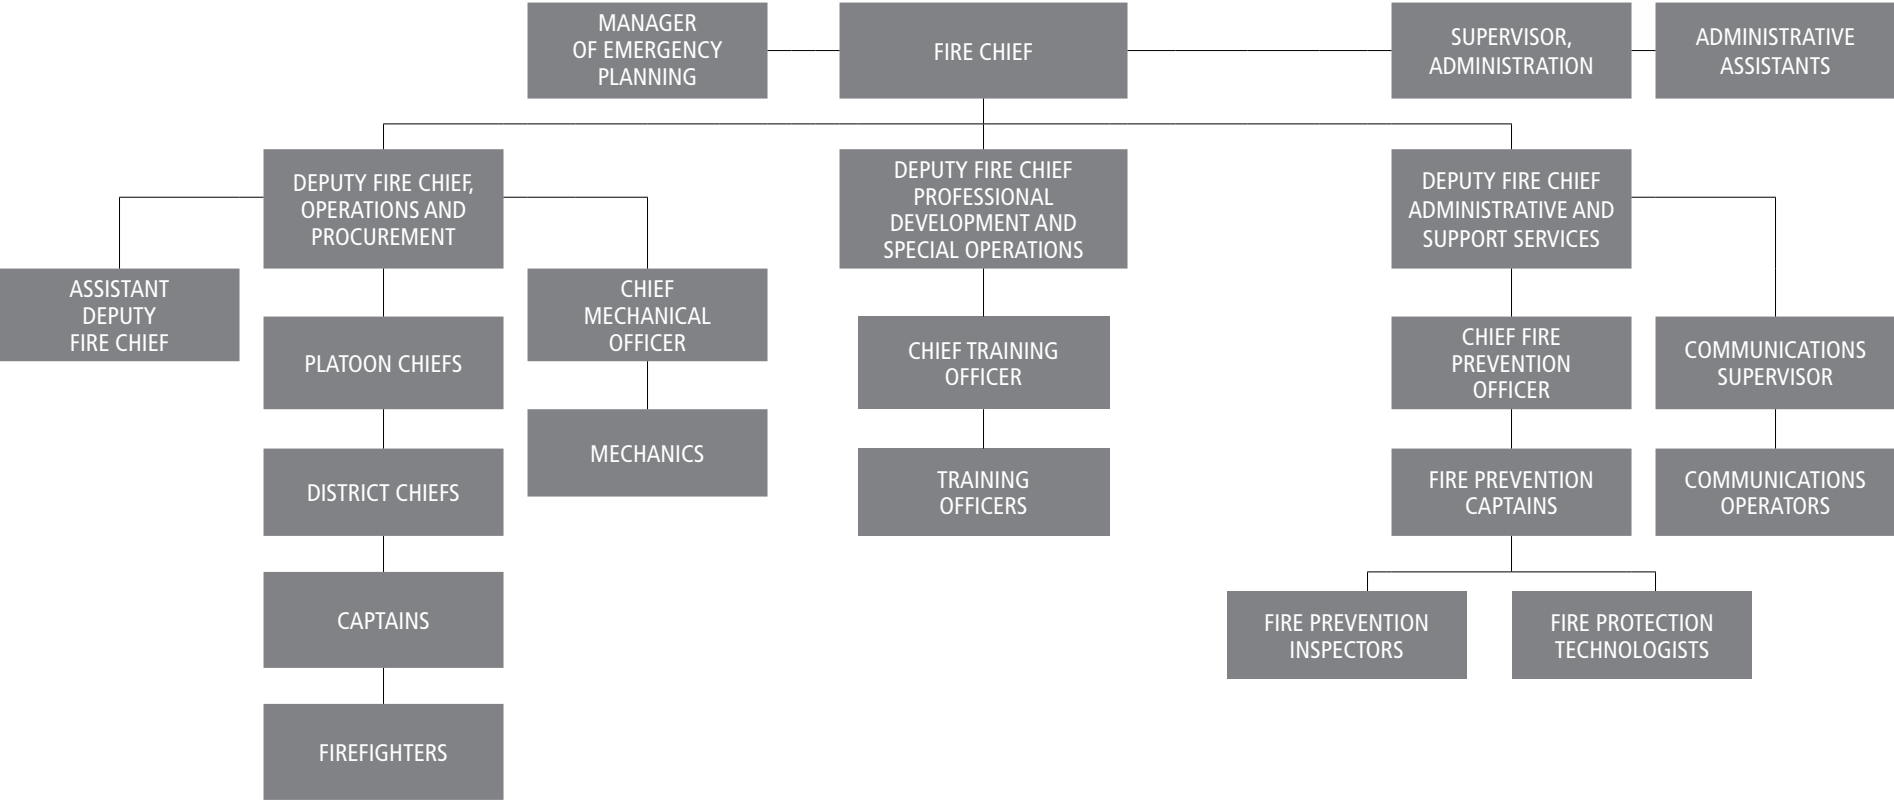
MANAGER OF EMERGENCY PLANNING

FIRE CHIEF

SUPERVISOR, ADMINISTRATION

ADMINISTRATIVE ASSISTANTS

DEPUTY FIRE CHIEF, OPERATIONS AND PROCUREMENT

ASSISTANT DEPUTY FIRE CHIEF

PLATOON CHIEFS

DISTRICT CHIEFS

CAPTAINS

FIREFIGHTERS

CHIEF MECHANICAL OFFICER

MECHANICS

DEPUTY FIRE CHIEF PROFESSIONAL DEVELOPMENT AND SPECIAL OPERATIONS

CHIEF TRAINING OFFICER

TRAINING OFFICERS

DEPUTY FIRE CHIEF ADMINISTRATIVE AND SUPPORT SERVICES

CHIEF FIRE PREVENTION OFFICER

FIRE PREVENTION CAPTAINS

FIRE PREVENTION INSPECTORS

FIRE PROTECTION TECHNOLOGISTS

COMMUNICATIONS SUPERVISOR

COMMUNICATIONS OPERATORS